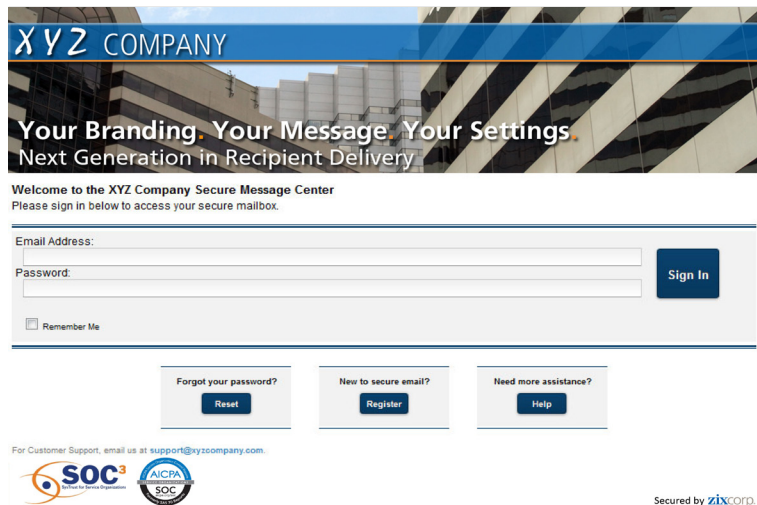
XYZ COMPANY

Your Branding. Your Message. Your Settings.
Next Generation in Recipient Delivery

Welcome to the XYZ Company Secure Message Center
Please sign in below to access your secure mailbox.

Email Address:

Password:

Sign In

Remember Me

Forgot your password?
Reset

New to secure email?
Register

Need more assistance?
Help

For Customer Support, email us at support@xyzcompany.com.

SOC³
SysTrust for Service Organizations

AICPA
SOC

Secured by zixcorp.